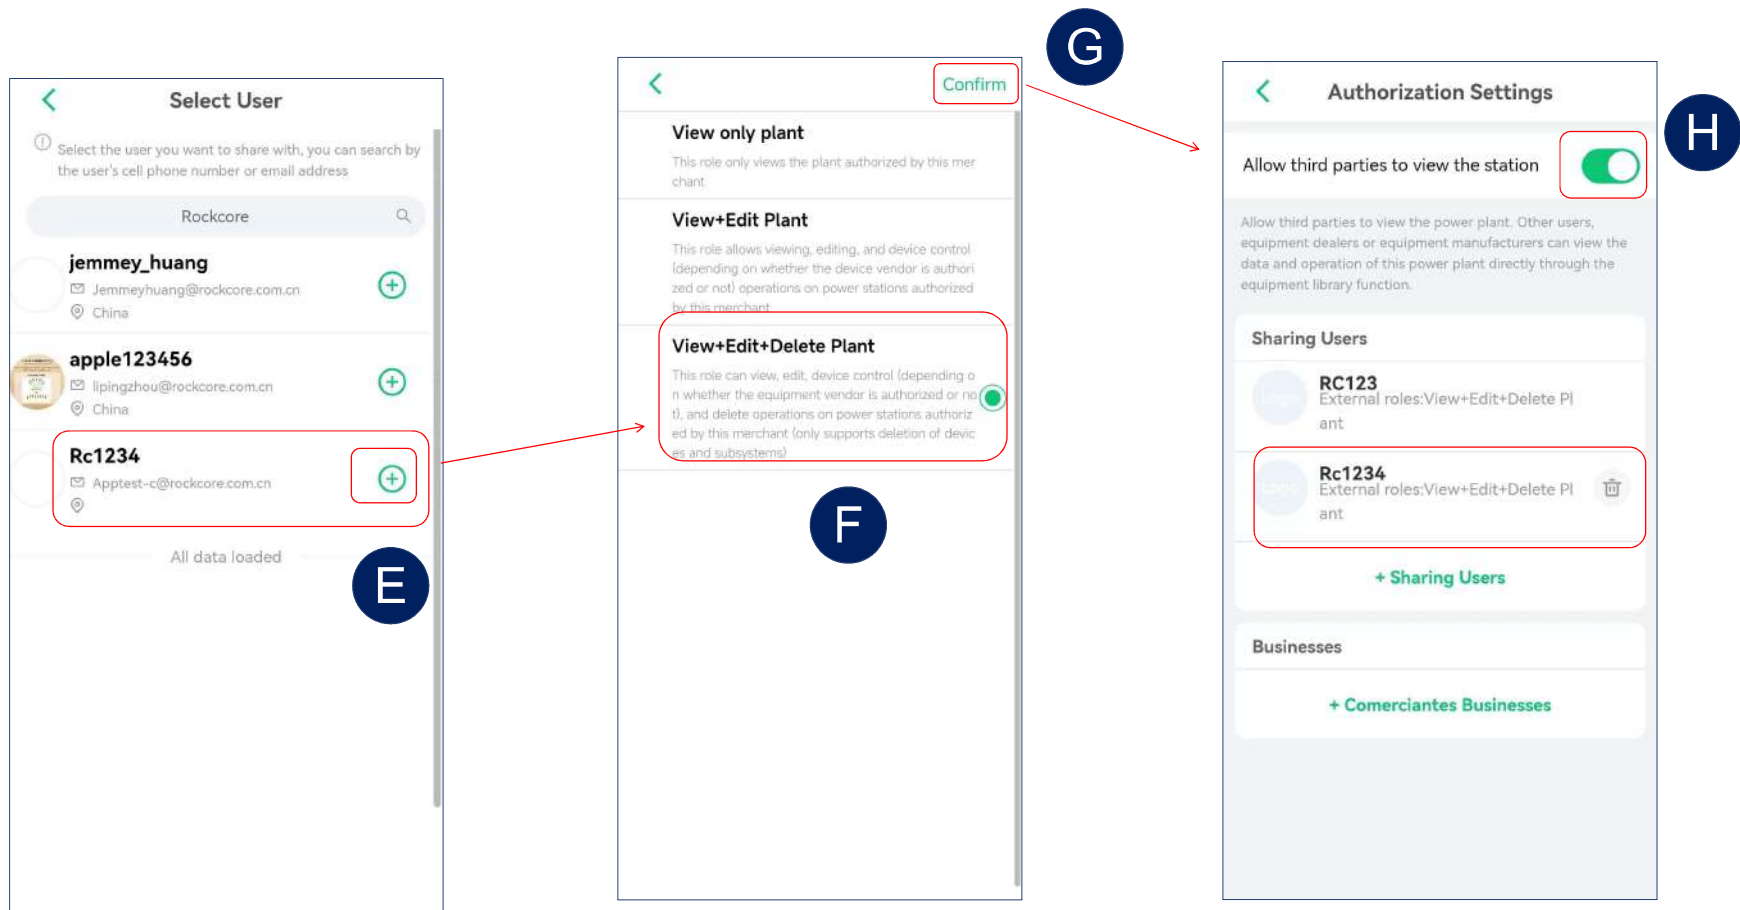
Select User

Select the user you want to share with, you can search by the user's cell phone number or email address

Rockcore

jemmey_huang
Jemmeyhuang@rockcore.com.cn
China

apple123456
lipingzhou@rockcore.com.cn
China

Rc1234
Apptest-c@rockcore.com.cn

All data loaded

E

G

Confirm

View only plant
This role only views the plant authorized by this merchant

View+Edit Plant
This role allows viewing, editing, and device control (depending on whether the device vendor is authorized or not) operations on power stations authorized by this merchant

View+Edit+Delete Plant
This role can view, edit, device control (depending on whether the equipment vendor is authorized or not), and delete operations on power stations authorized by this merchant (only supports deletion of devices and subsystems)

F

Authorization Settings

H

Allow third parties to view the station

Allow third parties to view the power plant. Other users, equipment dealers or equipment manufacturers can view the data and operation of this power plant directly through the equipment library function.

Sharing Users

RC123
External roles:View+Edit+Delete Plant

Rc1234
External roles:View+Edit+Delete Plant

+ Sharing Users

Businesses

+ Comerciantes Businesses